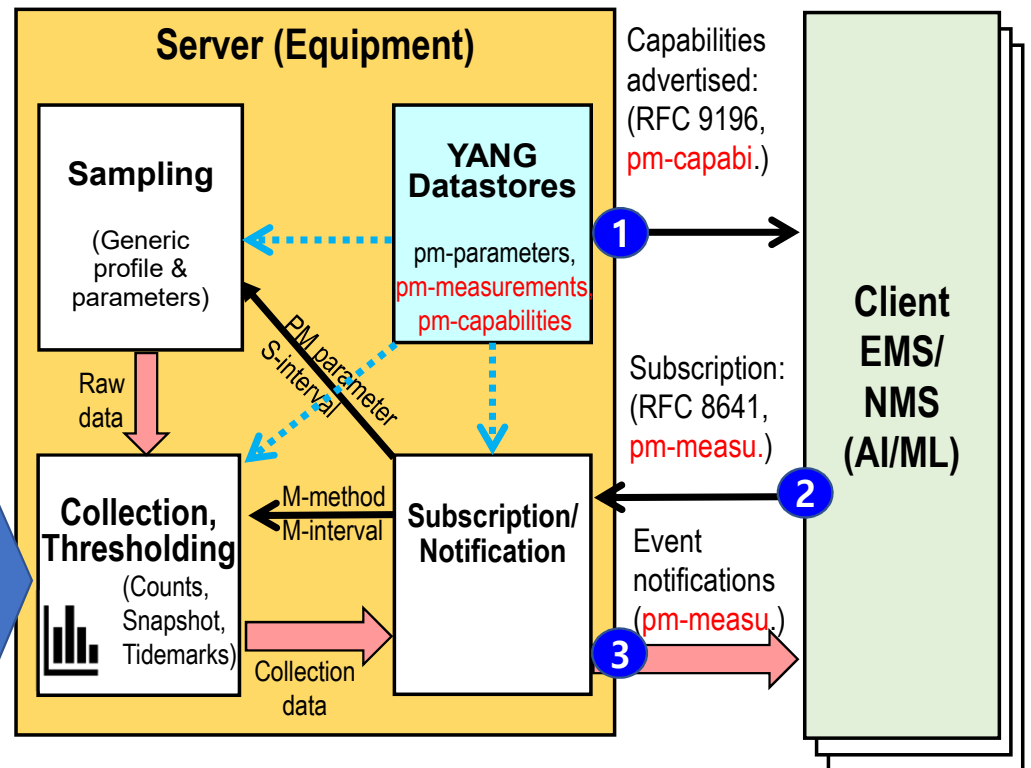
Server (Equipment)

Sampling

(Generic profile & parameters)

YANG Datastores

pm-parameters, pm-measurements, pm-capabilities

Capabilities advertised: (RFC 9196, pm-capabi.)

1

Client EMS/ NMS (AI/ML)

PM parameter S-interval

Raw data

Subscription: (RFC 8641, pm-measu.)

2

Collection, Thresholding

(Counts, Snapshot, Tidemarks)

M-method M-interval

Subscription/ Notification

Event notifications (pm-measu.)

3

Collection data